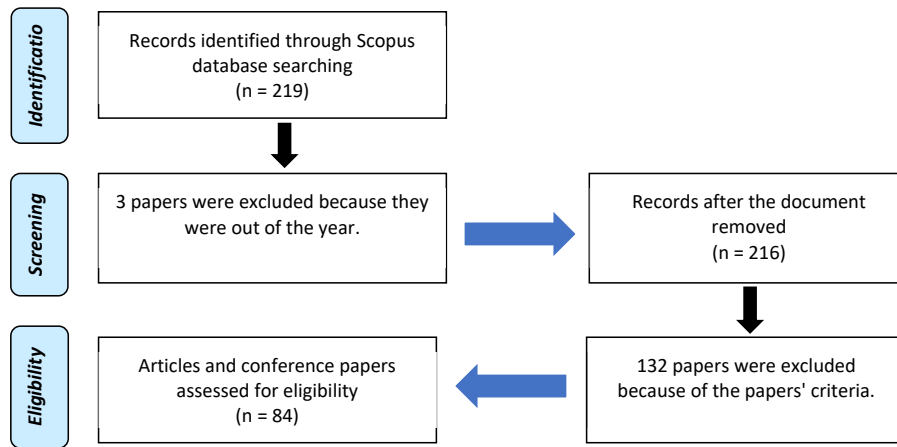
Identificatio

Records identified through Scopus database searching
(n = 219)

Screening

3 papers were excluded because they were out of the year.

Records after the document removed
(n = 216)

Eligibility

132 papers were excluded because of the papers' criteria.

Articles and conference papers assessed for eligibility
(n = 84)